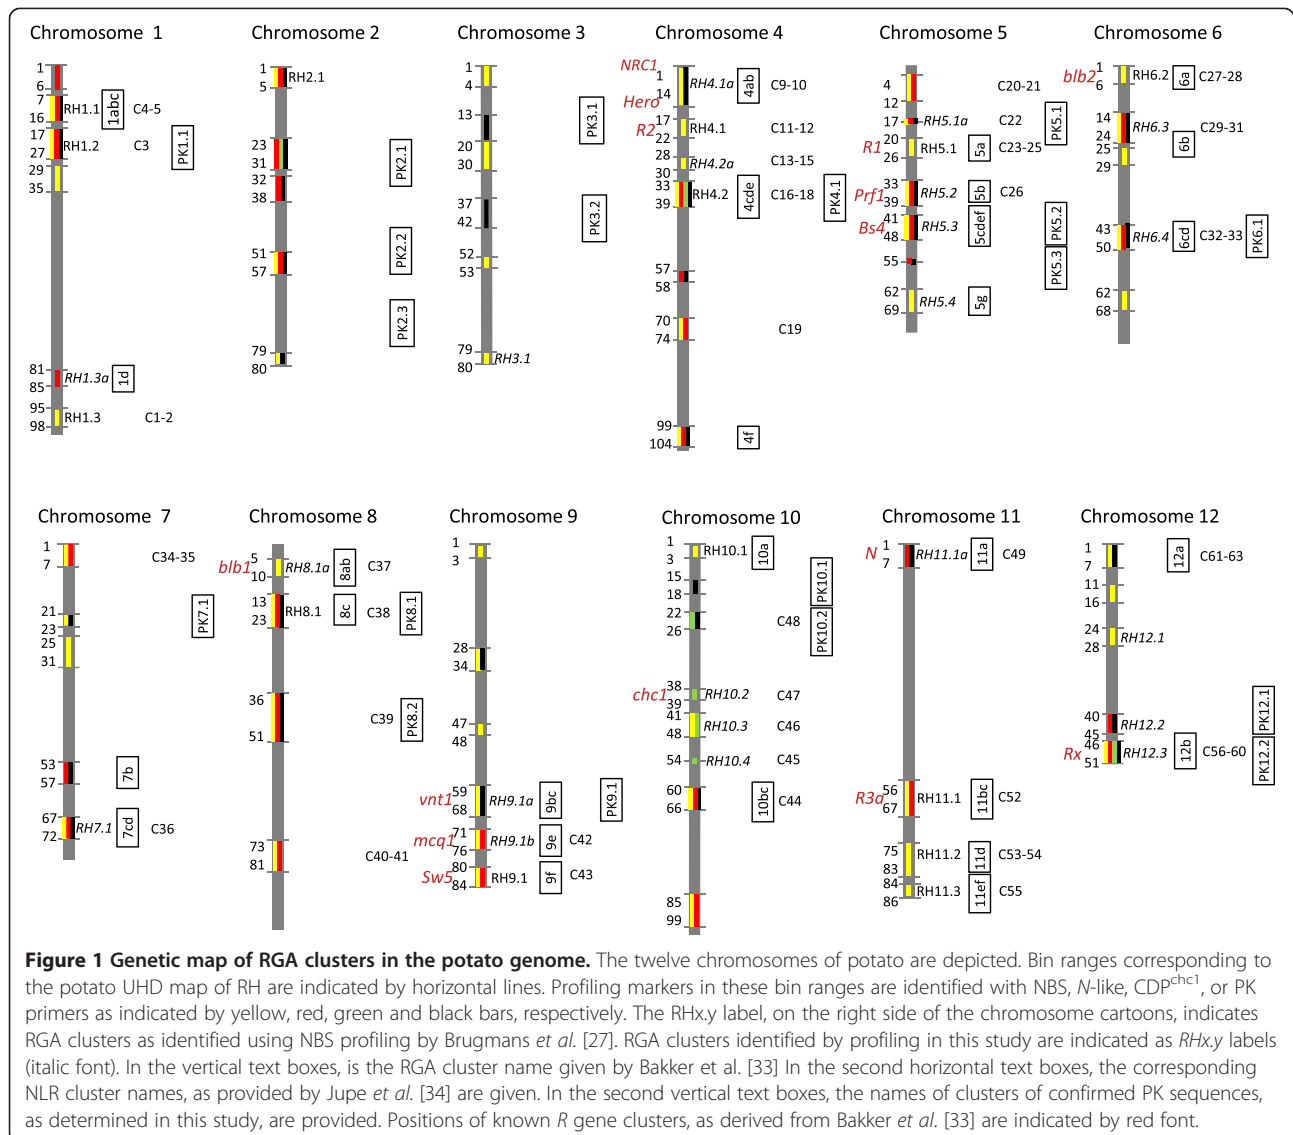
Chromosome 1
1
6
7 RH1.1 1abc C4-5
16
17 RH1.2 C3 PK1.1
27
29
35
81 RH1.3a 1d
85
95 RH1.3 C1-2
98

Chromosome 2
1 RH2.1
5
23
31 PK2.1
32
38
51 PK2.2
57
PK2.3
79
80

Chromosome 3
1
4
13 PK3.1
20
30
37 PK3.2
42
52
53
79 RH3.1
80

Chromosome 4
NRC1 1 RH4.1a 4ab C9-10
Hero 14
R2 17 RH4.1 C11-12
22
28 RH4.2a C13-15
30
33 RH4.2 4cde C16-18 PK4.1
39
57
58
70 C19
74
99 4f
104

Chromosome 5
4 C20-21
12 PK5.1
17 RH5.1a C22
R1 20 RH5.1 5a C23-25
26
Prf1 33 RH5.2 5b C26
39
Bs4 41 RH5.3 5cdef PK5.2
48
55 PK5.3
62 RH5.4 5g
69

Chromosome 6
blb2 1 RH6.2 6a C27-28
6
14 RH6.3 C29-31
24 6b
25
29
43 RH6.4 6cd C32-33 PK6.1
50
62
68

Chromosome 7
1 C34-35
7
21 PK7.1
23
25
31
53 7b
57
67 RH7.1 7cd C36
72

Chromosome 8
blb1 5 RH8.1a 8ab C37
10
13 RH8.1 8c C38 PK8.1
23
36 C39 PK8.2
51
73 C40-41
81

Chromosome 9
1
3
28
34
47
48
vnt1 59 RH9.1a 9bc PK9.1
68
mcq1 71 RH9.1b 9e C42
76
Sw5 80 RH9.1 9f C43
84

Chromosome 10
1 RH10.1 10a
3 PK10.1
15
18
22 C48 PK10.2
26
chc1 38 RH10.2 C47
39
41 RH10.3 C46
48
54 RH10.4 C45
60 10bc C44
66
85
99

Chromosome 11
N 1 RH11.1a 11a C49
7
R3a 56 RH11.1 11bc C52
67
75 RH11.2 11d C53-54
83
84 RH11.3 11ef C55
86

Chromosome 12
1 12a C61-63
7
11
16
24 RH12.1
28
40 RH12.2 PK12.1
45
Rx 46 RH12.3 12b C56-60 PK12.2
51

Figure 1 Genetic map of RGA clusters in the potato genome. The twelve chromosomes of potato are depicted. Bin ranges corresponding to the potato UHD map of RH are indicated by horizontal lines. Profiling markers in these bin ranges are identified with NBS, N-like, CDP$^{chc1}$, or PK primers as indicated by yellow, red, green and black bars, respectively. The RHx.y label, on the right side of the chromosome cartoons, indicates RGA clusters as identified using NBS profiling by Brugmans et al. [27]. RGA clusters identified by profiling in this study are indicated as RHx.y labels (italic font). In the vertical text boxes, is the RGA cluster name given by Bakker et al. [33] In the second horizontal text boxes, the corresponding NLR cluster names, as provided by Jupe et al. [34] are given. In the second vertical text boxes, the names of clusters of confirmed PK sequences, as determined in this study, are provided. Positions of known R gene clusters, as derived from Bakker et al. [33] are indicated by red font.